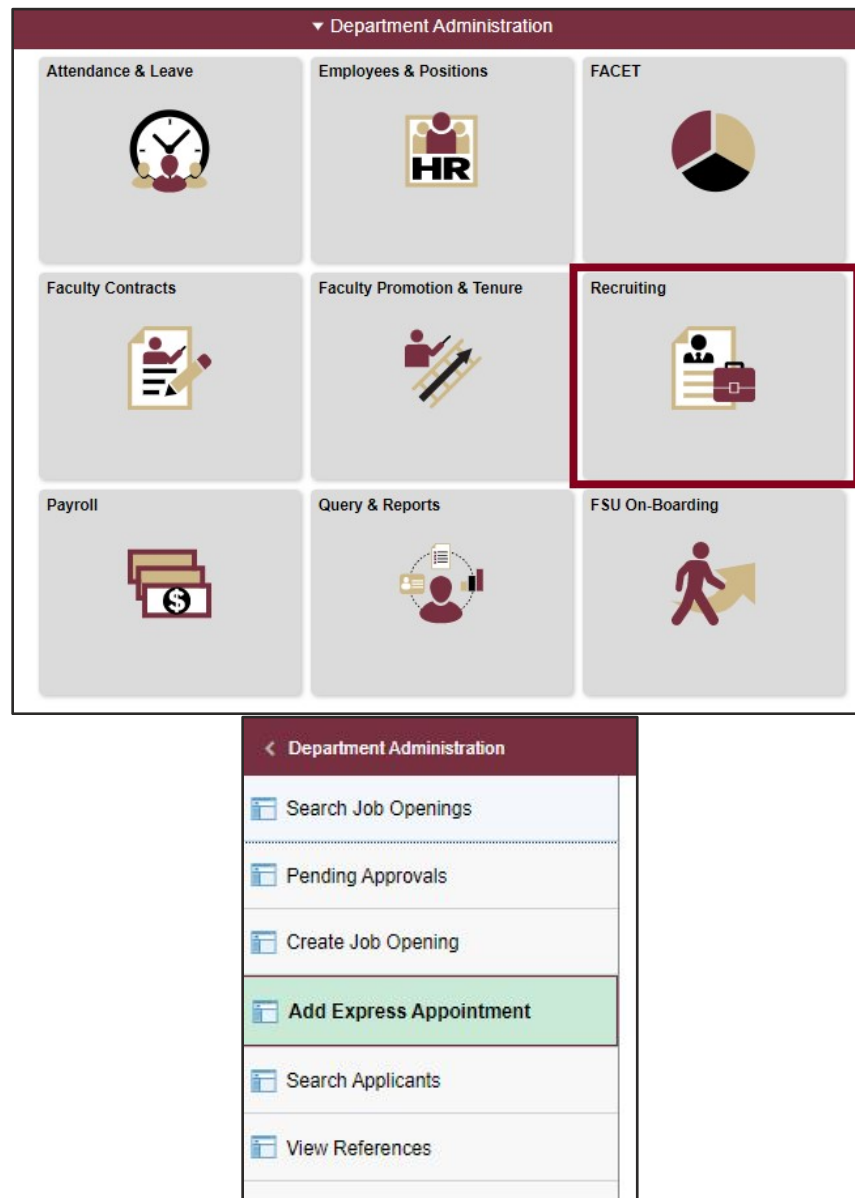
▾ Department Administration

Attendance & Leave

Employees & Positions

HR

FACET

Faculty Contracts

Faculty Promotion & Tenure

Recruiting

Payroll

Query & Reports

FSU On-Boarding

‹ Department Administration

Search Job Openings

Pending Approvals

Create Job Opening

Add Express Appointment

Search Applicants

View References